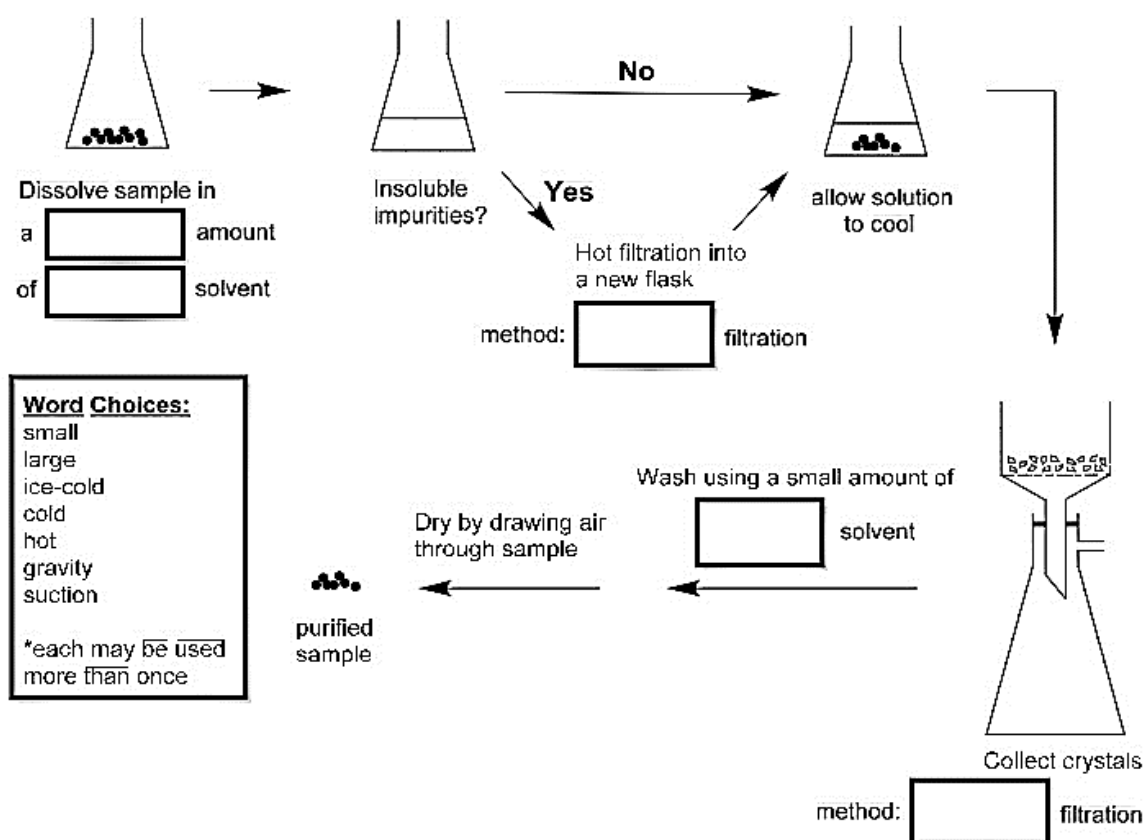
Dissolve sample in

a [ ] amount

of [ ] solvent

Insoluble impurities?

No

Yes

Hot filtration into a new flask

method: [ ] filtration

allow solution to cool

Collect crystals

method: [ ] filtration

Wash using a small amount of

[ ] solvent

Dry by drawing air through sample

purified sample

Word Choices:
small
large
ice-cold
cold
hot
gravity
suction

*each may be used more than once